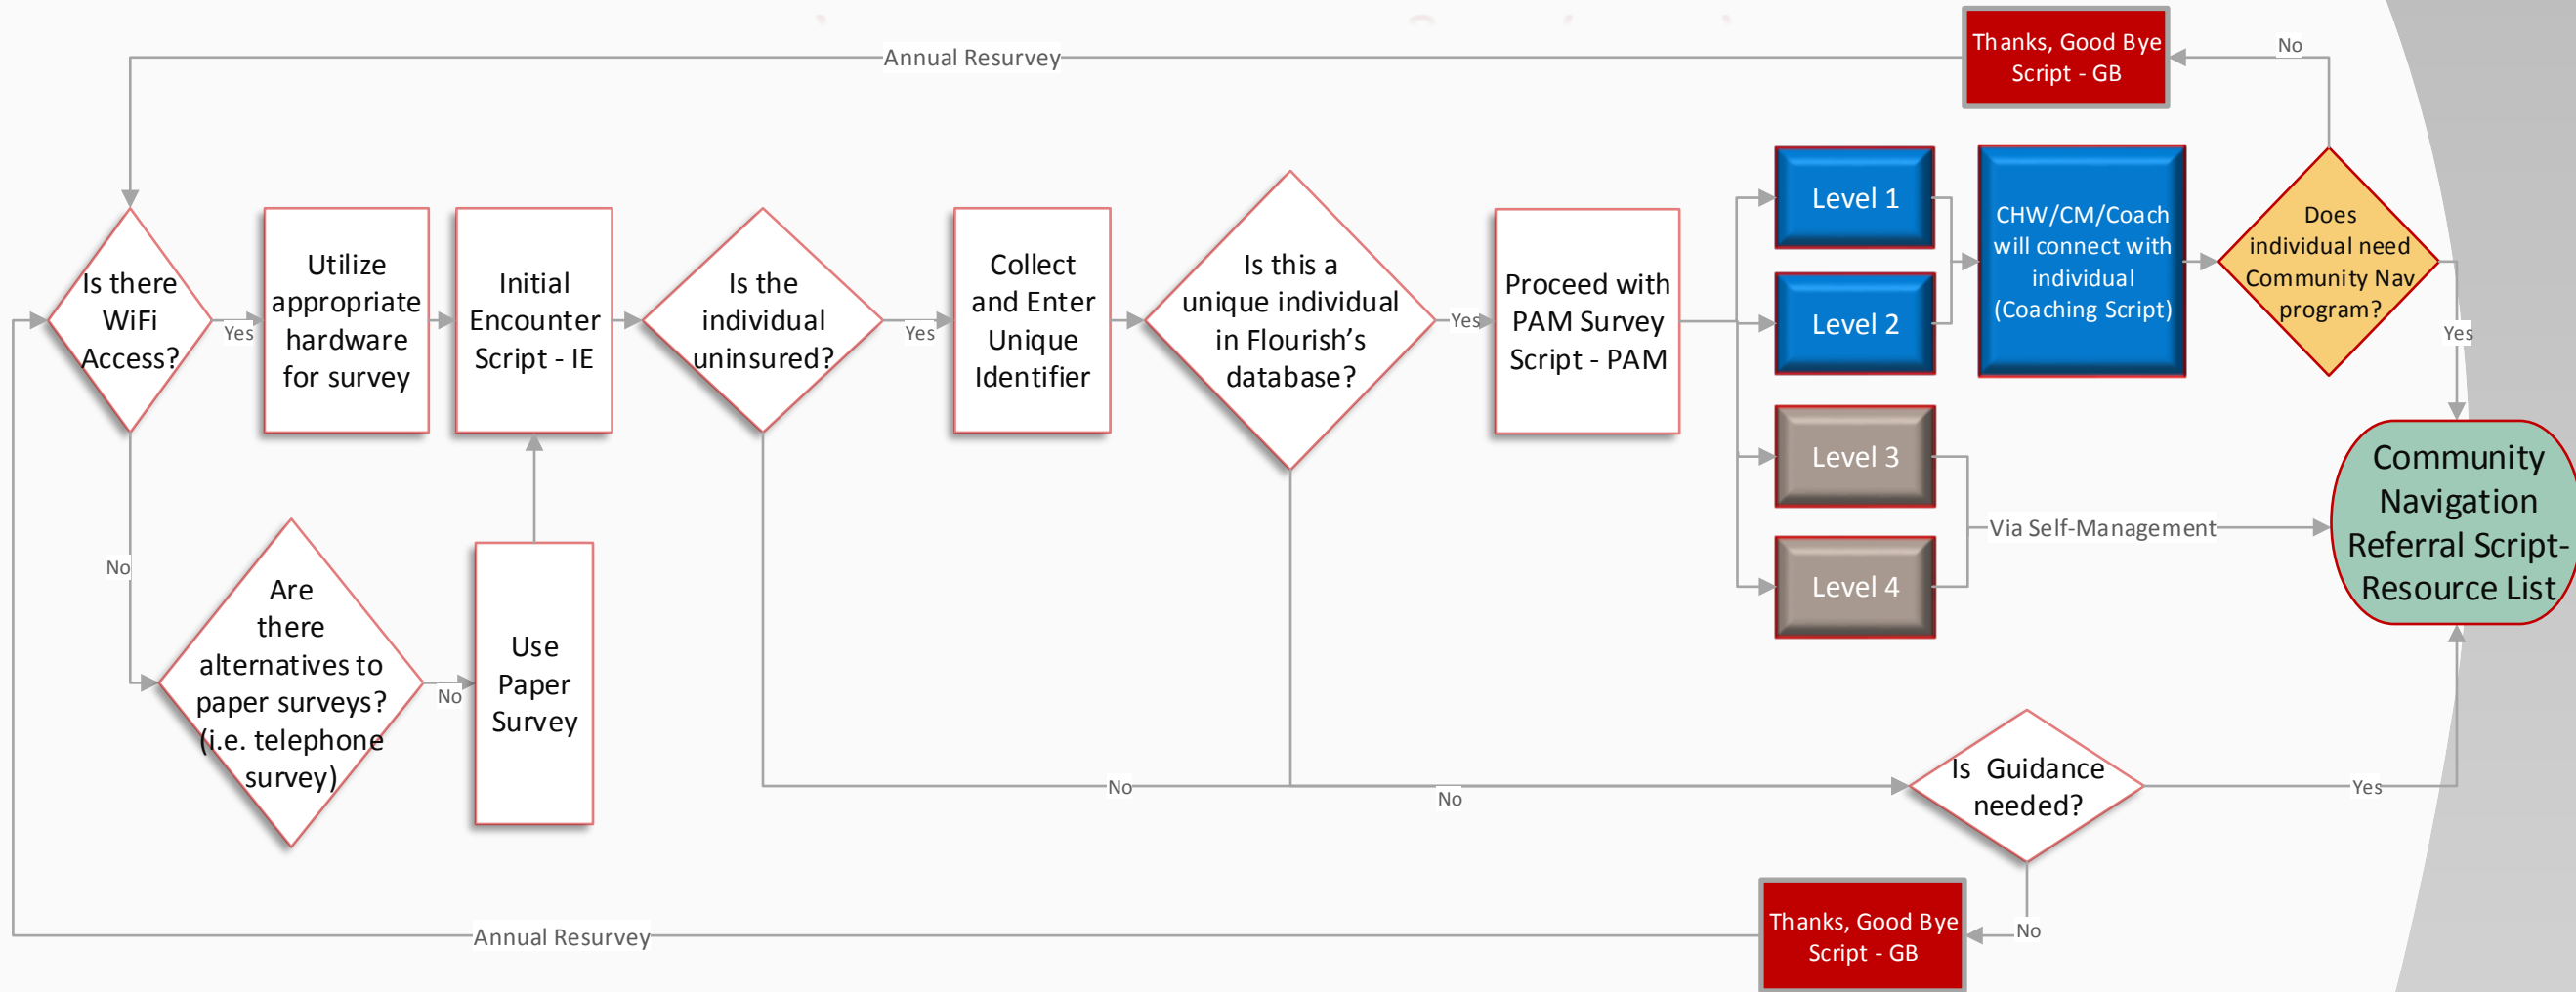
Annual Resurvey

Thanks, Good Bye Script - GB

No

Is there WiFi Access?

Yes

Utilize appropriate hardware for survey

Initial Encounter Script - IE

Is the individual uninsured?

Yes

Collect and Enter Unique Identifier

Is this a unique individual in Flourish's database?

Yes

Proceed with PAM Survey Script - PAM

Level 1

Level 2

CHW/CM/Coach will connect with individual (Coaching Script)

Does individual need Community Nav program?

Yes

Level 3

Level 4

Via Self-Management

Community Navigation Referral Script- Resource List

No

Are there alternatives to paper surveys? (i.e. telephone survey)

No

Use Paper Survey

No

No

Is Guidance needed?

Yes

No

Annual Resurvey

Thanks, Good Bye Script - GB